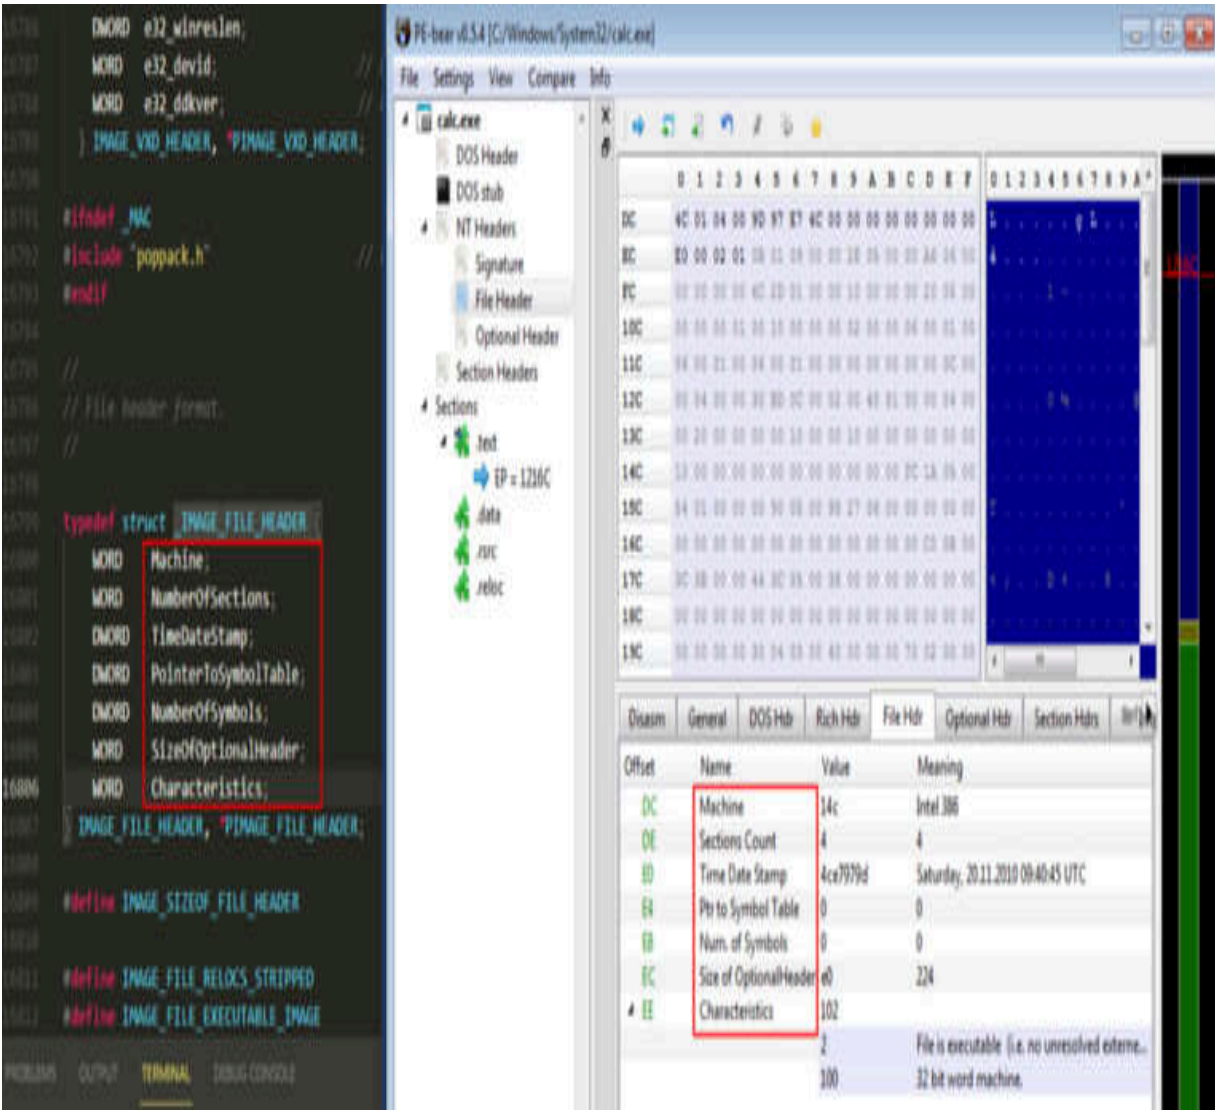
DWORD e32_winreslen;
WORD e32_devid;
WORD e32_ddkver;
} IMAGE_VXD_HEADER, *PIMAGE_VXD_HEADER;

#ifndef _MAC
#include "poppack.h"
#endif

//
// File header format.
//

typedef struct _IMAGE_FILE_HEADER {
WORD Machine;
WORD NumberOfSections;
DWORD TimeDateStamp;
DWORD PointerToSymbolTable;
DWORD NumberOfSymbols;
WORD SizeOfOptionalHeader;
16886 WORD Characteristics;
} IMAGE_FILE_HEADER, *PIMAGE_FILE_HEADER;

#define IMAGE_SIZEOF_FILE_HEADER

#define IMAGE_FILE_RELOCS_STRIPPED
#define IMAGE_FILE_EXECUTABLE_IMAGE

PROBLEMS OUTPUT TERMINAL DEBUG CONSOLE

PE-bear v0.5.4 [C:/Windows/System32/calc.exe]

File Settings View Compare Info

calc.exe
DOS Header
DOS stub
NT Headers
Signature
File Header
Optional Header
Section Headers
Sections
.text
EP = 1216C
.data
.rsrc
.reloc

0 1 2 3 4 5 6 7 8 9 A B C D E F

DC 4C 01 04 00 9D 97 E7 4C 00 00 00 00 00 00 00 00
EC E0 00 02 01 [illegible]
FC
10C
11C
12C
13C
14C
15C
16C
17C
18C
19C

Disasm General DOS Hdr Rich Hdr File Hdr Optional Hdr Section Hdrs

| Offset | Name | Value | Meaning |
|---|---|---|---|
| DC | Machine | 14c | Intel 386 |
| DE | Sections Count | 4 | 4 |
| E0 | Time Date Stamp | 4ce7979d | Saturday, 20.11.2010 09:40:45 UTC |
| E4 | Ptr to Symbol Table | 0 | 0 |
| E8 | Num. of Symbols | 0 | 0 |
| EC | Size of OptionalHeader | e0 | 224 |
| EE | Characteristics | 102 | |
| | | 2 | File is executable (i.e. no unresolved exerne... |
| | | 100 | 32 bit word machine. |